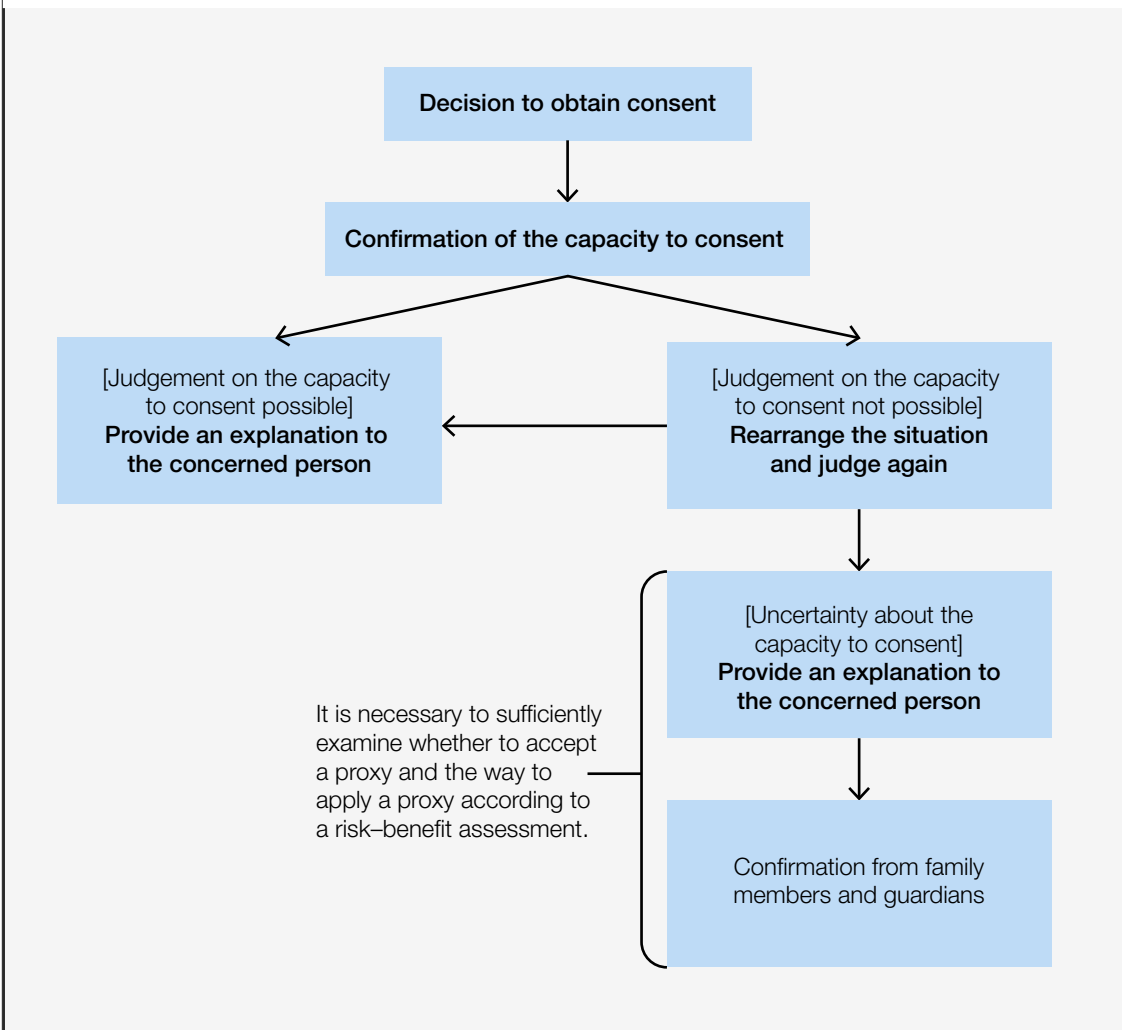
Decision to obtain consent

Confirmation of the capacity to consent

[Judgement on the capacity to consent possible]
Provide an explanation to the concerned person

[Judgement on the capacity to consent not possible]
Rearrange the situation and judge again

[Uncertainty about the capacity to consent]
Provide an explanation to the concerned person

It is necessary to sufficiently examine whether to accept a proxy and the way to apply a proxy according to a risk–benefit assessment.

Confirmation from family members and guardians